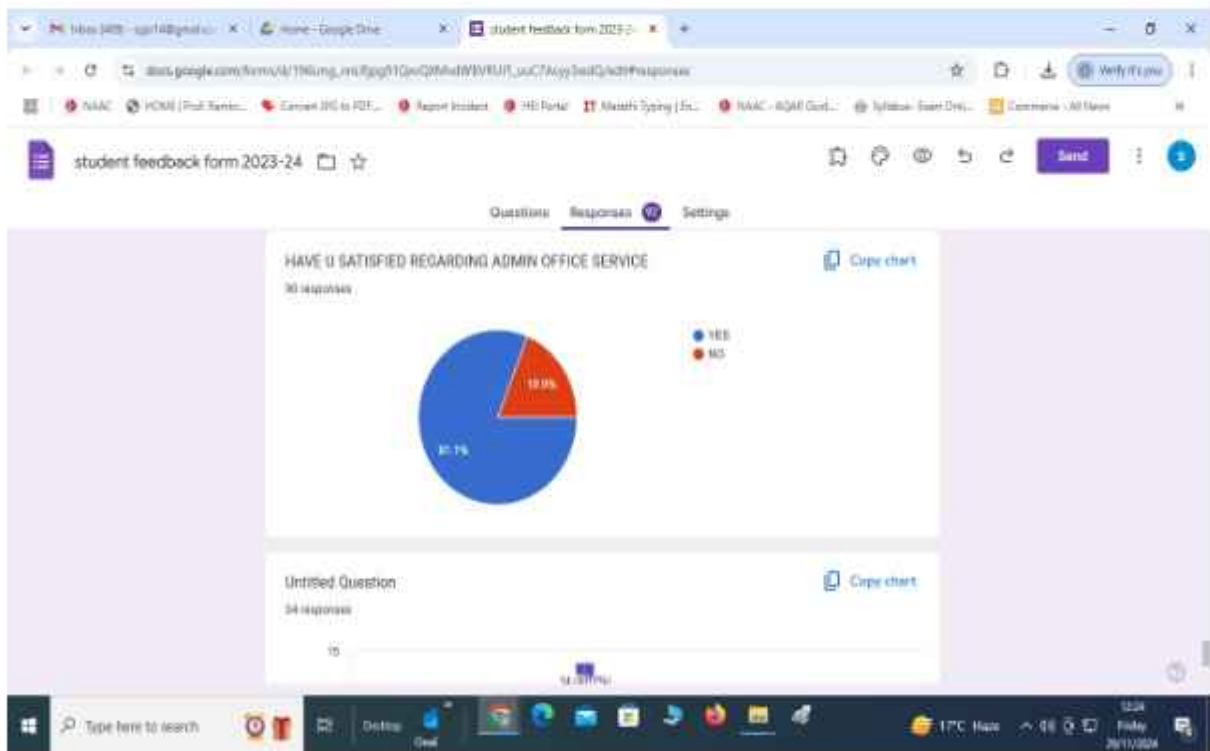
Home - Google Drive
student feedback form 2023-2
docs.google.com/forms/d/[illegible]/edit#responses
NAAC
Report Incident
HEI Portal
Marathi Typing
NAAC - AQAR Guid...
Syllabus
Commerce - All News
student feedback form 2023-24
Send
Questions
Responses
Settings
HAVE U SATISFIED REGARDING ADMIN OFFICE SERVICE
90 responses
Copy chart
YES
NO
18.9%
81.1%
Untitled Question
34 responses
Copy chart
15
Type here to search
Desktop
17°C Haze
Friday